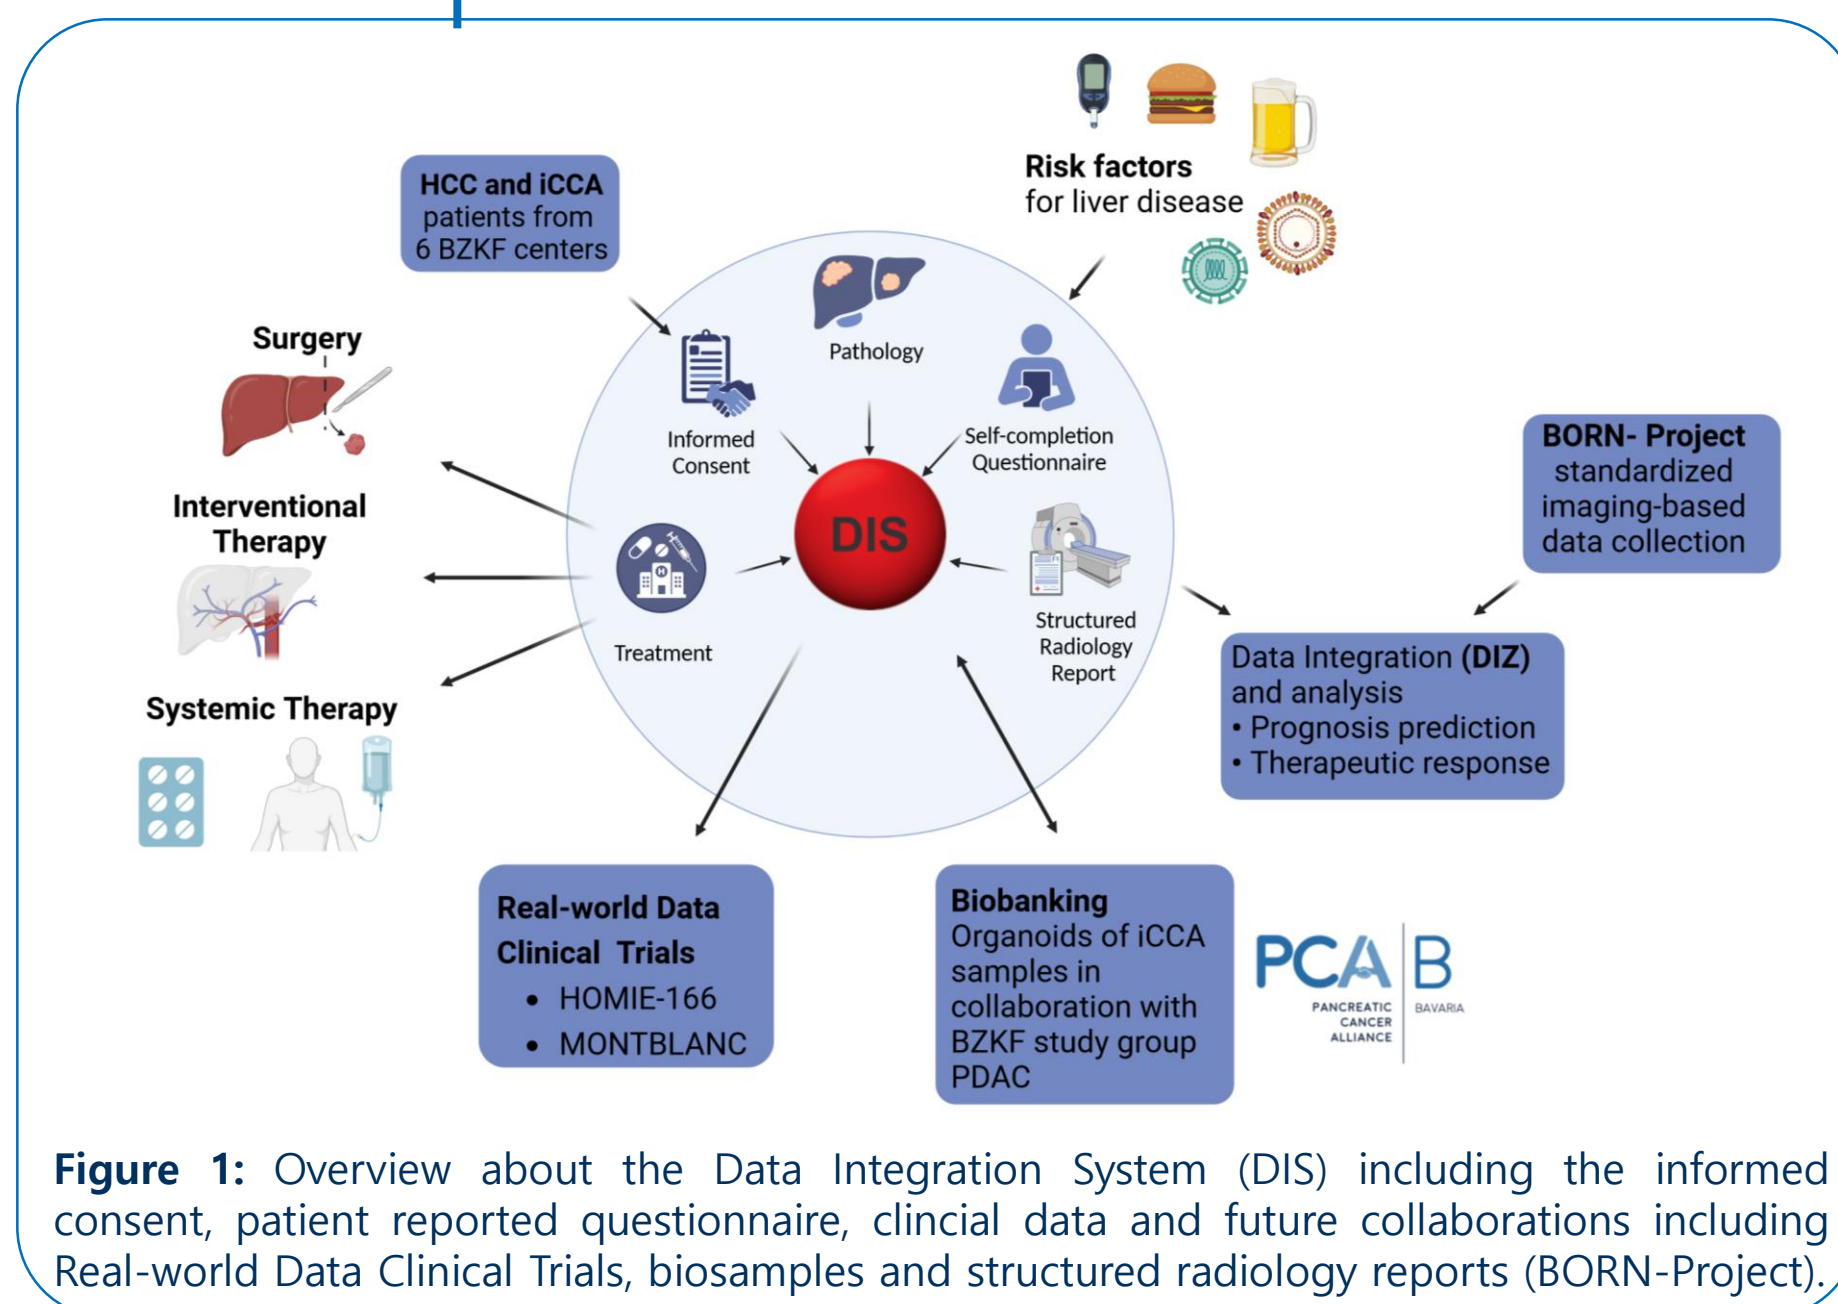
Risk factors for liver disease

HCC and iCCA patients from 6 BZKF centers

Surgery

Interventional Therapy

Systemic Therapy

Pathology

Informed Consent

Self-completion Questionnaire

DIS

Treatment

Structured Radiology Report

BORN- Project standardized imaging-based data collection

Data Integration **(DIZ)** and analysis
• Prognosis prediction
• Therapeutic response

**Real-world Data Clinical Trials**
• HOMIE-166
• MONTBLANC

**Biobanking**
Organoids of iCCA samples in collaboration with BZKF study group PDAC

PCA B
PANCREATIC CANCER ALLIANCE BAVARIA

**Figure 1:** Overview about the Data Integration System (DIS) including the informed consent, patient reported questionnaire, clincial data and future collaborations including Real-world Data Clinical Trials, biosamples and structured radiology reports (BORN-Project).